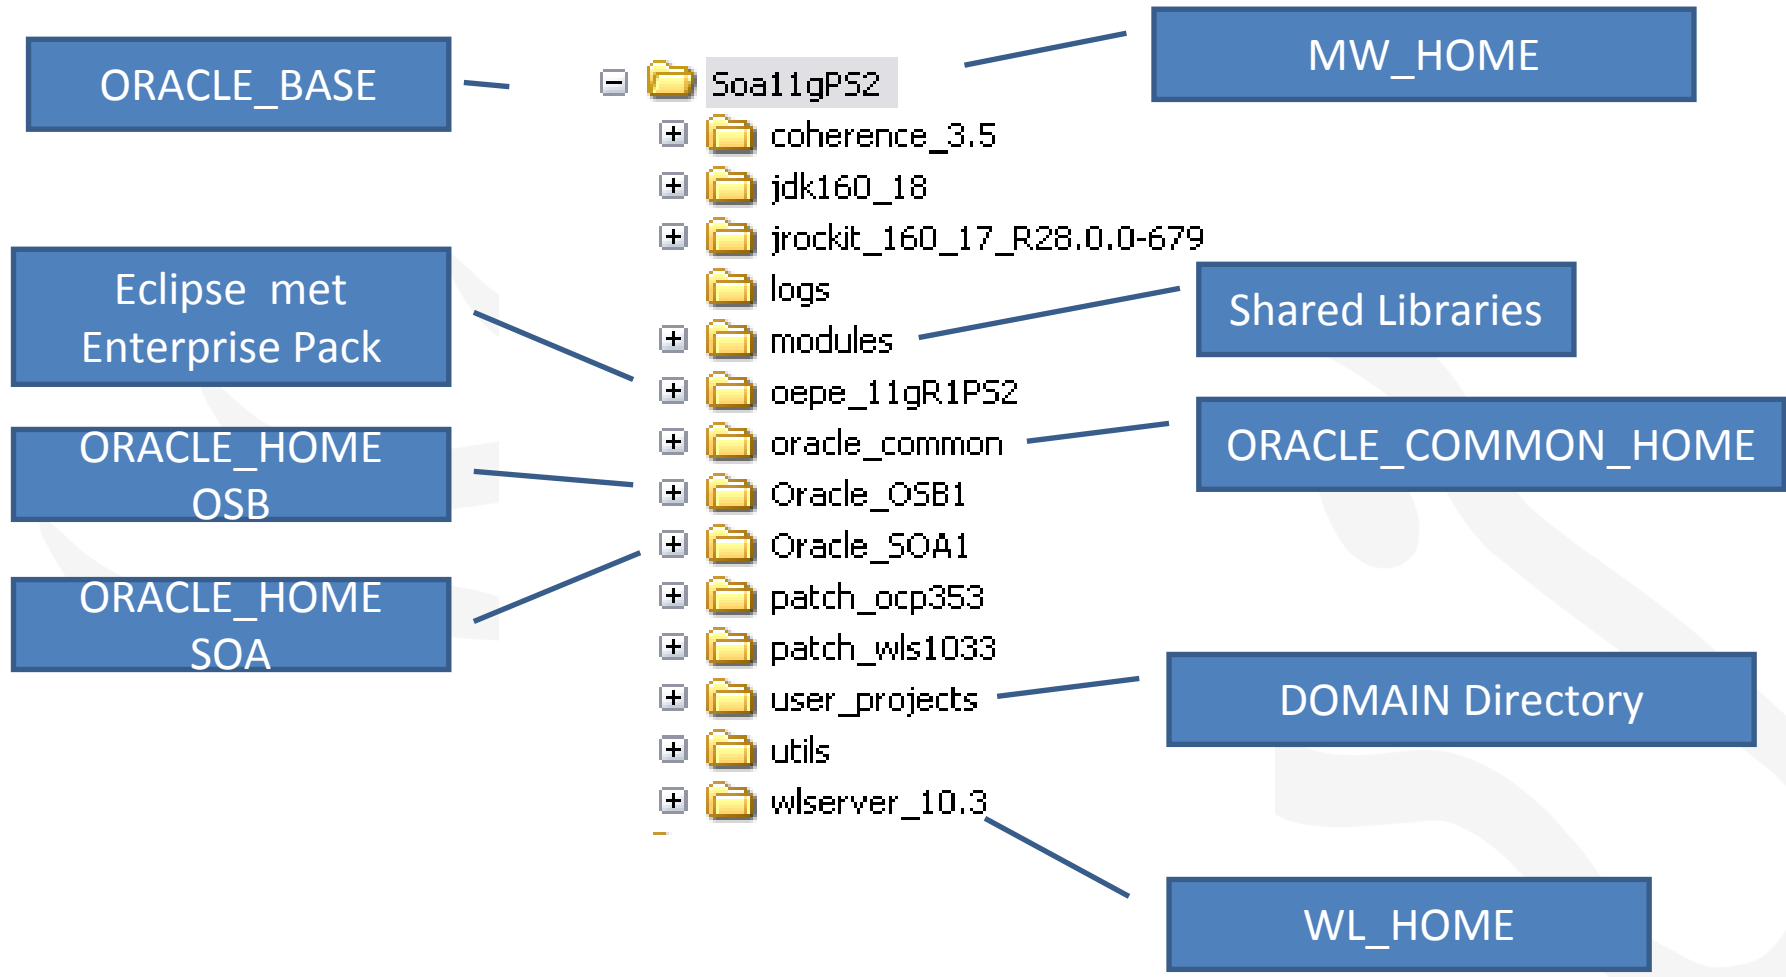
ORACLE_BASE

Soa11gPS2
coherence_3.5
jdk160_18
jrockit_160_17_R28.0.0-679
logs
modules
oepe_11gR1PS2
oracle_common
Oracle_OSB1
Oracle_SOA1
patch_ocp353
patch_wls1033
user_projects
utils
wlserver_10.3

MW_HOME

Eclipse met Enterprise Pack

Shared Libraries

ORACLE_HOME OSB

ORACLE_COMMON_HOME

ORACLE_HOME SOA

DOMAIN Directory

WL_HOME